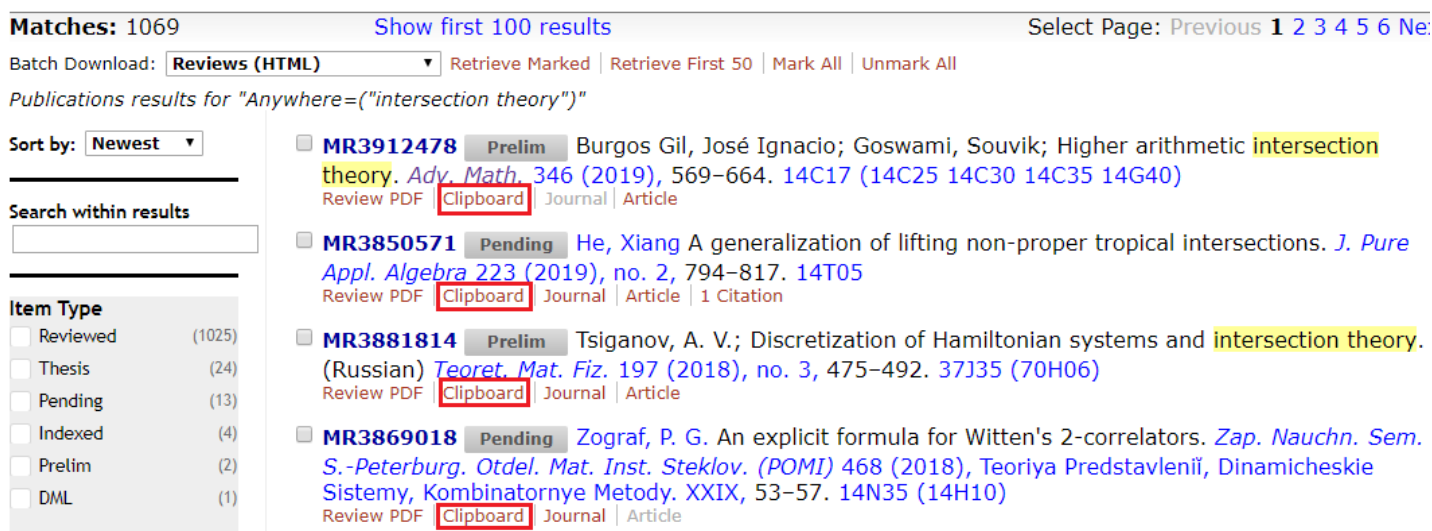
Matches: 1069 Show first 100 results Select Page: Previous 1 2 3 4 5 6 Ne

Batch Download: Reviews (HTML) Retrieve Marked | Retrieve First 50 | Mark All | Unmark All

Publications results for "Anywhere=("intersection theory")"

Sort by: Newest

Search within results

Item Type
Reviewed (1025)
Thesis (24)
Pending (13)
Indexed (4)
Prelim (2)
DML (1)

MR3912478 Prelim Burgos Gil, José Ignacio; Goswami, Souvik; Higher arithmetic intersection theory. Adv. Math. 346 (2019), 569–664. 14C17 (14C25 14C30 14C35 14G40)
Review PDF | Clipboard | Journal | Article

MR3850571 Pending He, Xiang A generalization of lifting non-proper tropical intersections. J. Pure Appl. Algebra 223 (2019), no. 2, 794–817. 14T05
Review PDF | Clipboard | Journal | Article | 1 Citation

MR3881814 Prelim Tsiganov, A. V.; Discretization of Hamiltonian systems and intersection theory. (Russian) Teoret. Mat. Fiz. 197 (2018), no. 3, 475–492. 37J35 (70H06)
Review PDF | Clipboard | Journal | Article

MR3869018 Pending Zograf, P. G. An explicit formula for Witten's 2-correlators. Zap. Nauchn. Sem. S.-Peterburg. Otdel. Mat. Inst. Steklov. (POMI) 468 (2018), Teoriya Predstavleniĭ, Dinamicheskie Sistemy, Kombinatornye Metody. XXIX, 53–57. 14N35 (14H10)
Review PDF | Clipboard | Journal | Article